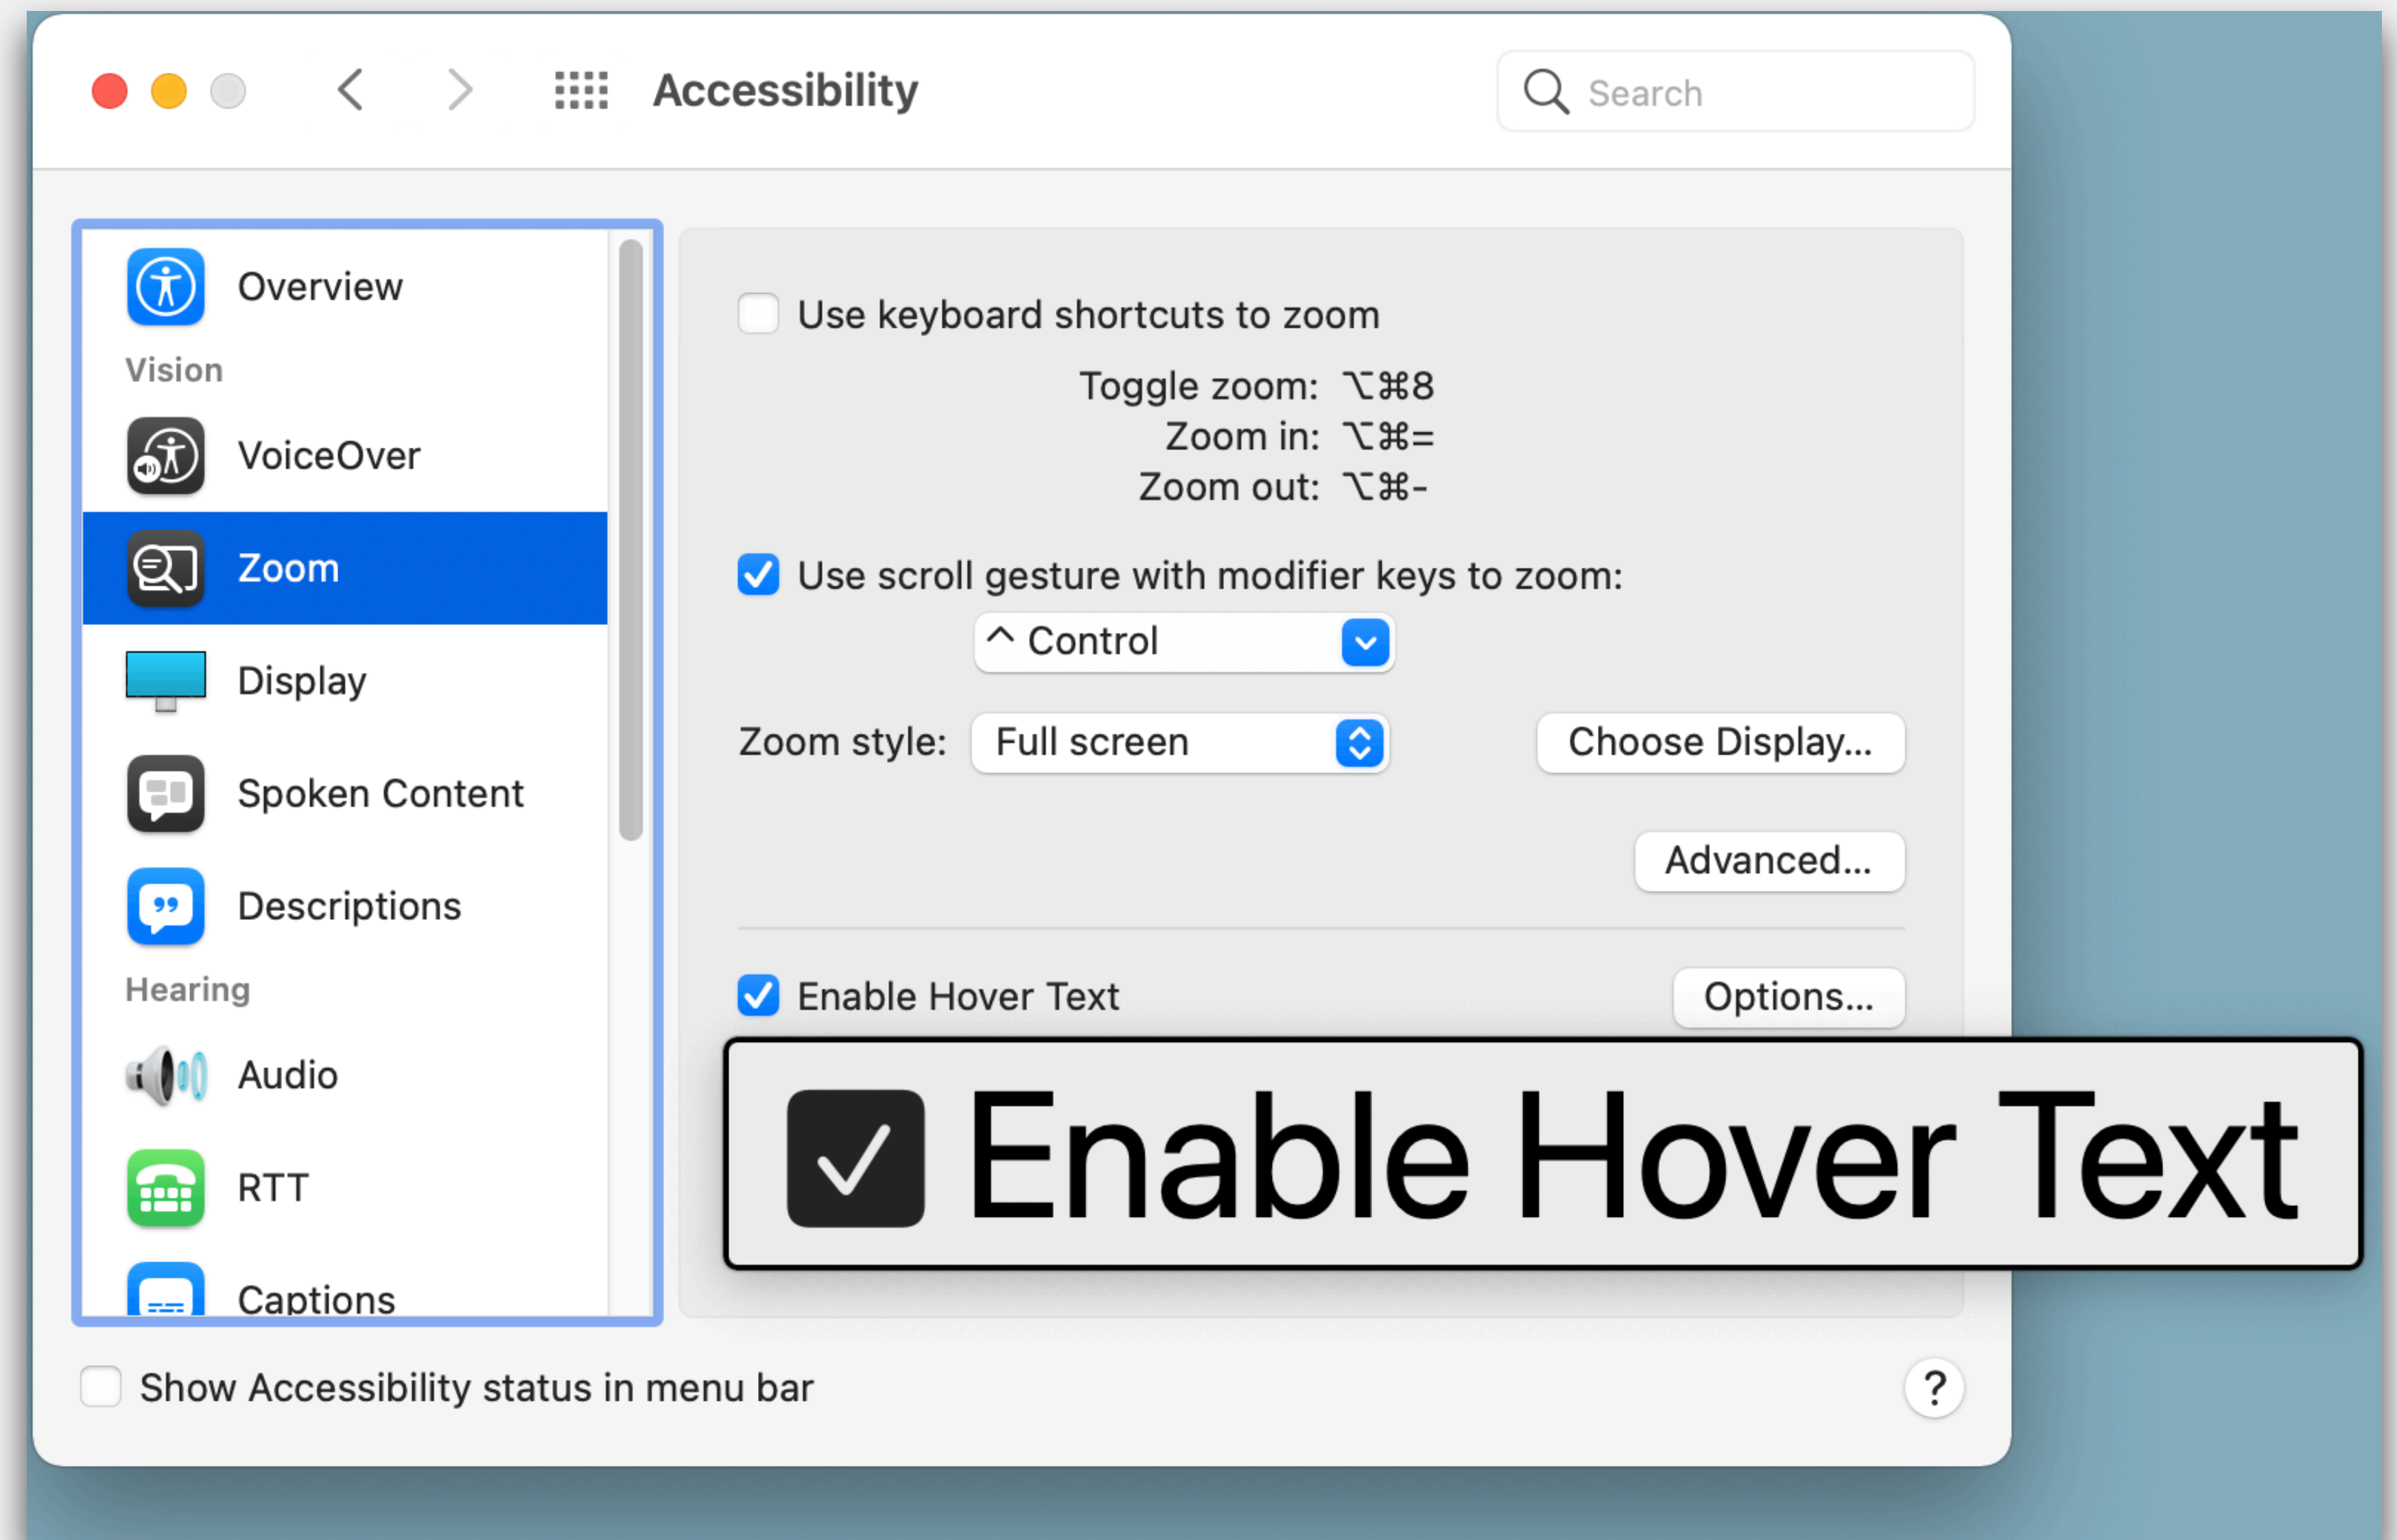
Accessibility

Search

Overview

Vision

VoiceOver

Zoom

Display

Spoken Content

Descriptions

Hearing

Audio

RTT

Captions

Use keyboard shortcuts to zoom

Toggle zoom: ⌥⌘8
Zoom in: ⌥⌘=
Zoom out: ⌥⌘-

Use scroll gesture with modifier keys to zoom:

^ Control

Zoom style: Full screen

Choose Display...

Advanced...

Enable Hover Text

Options...

Enable Hover Text

Show Accessibility status in menu bar

?